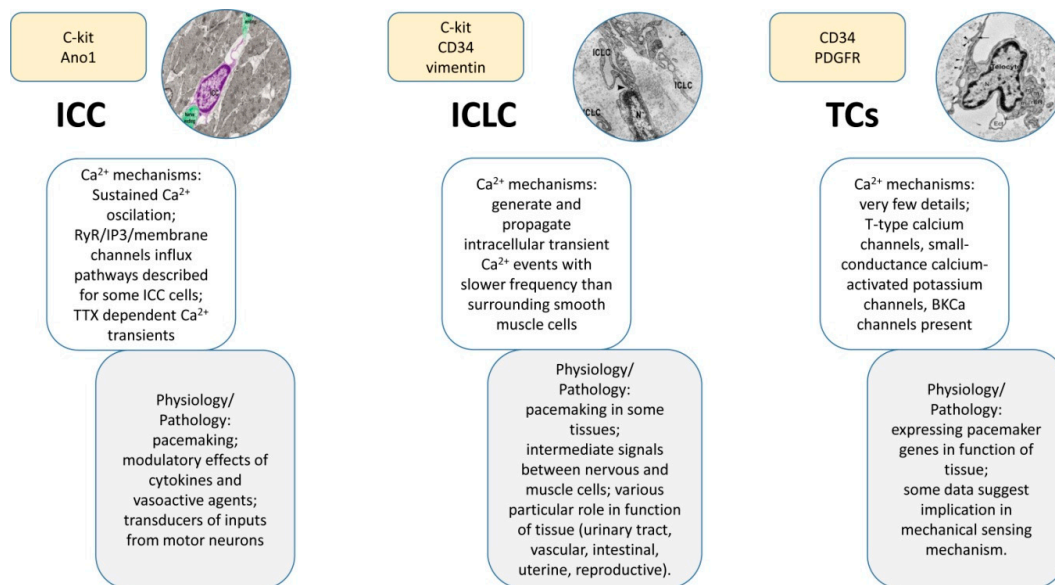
C-kit
Ano1

ICC

$Ca^{2+}$ mechanisms: Sustained $Ca^{2+}$ oscilation; RyR/IP3/membrane channels influx pathways described for some ICC cells; TTX dependent $Ca^{2+}$ transients

Physiology/ Pathology: pacemaking; modulatory effects of cytokines and vasoactive agents; transducers of inputs from motor neurons

C-kit
CD34
vimentin

ICLC

$Ca^{2+}$ mechanisms: generate and propagate intracellular transient $Ca^{2+}$ events with slower frequency than surrounding smooth muscle cells

Physiology/ Pathology: pacemaking in some tissues; intermediate signals between nervous and muscle cells; various particular role in function of tissue (urinary tract, vascular, intestinal, uterine, reproductive).

CD34
PDGFR

TCs

$Ca^{2+}$ mechanisms: very few details; T-type calcium channels, small-conductance calcium-activated potassium channels, BKCa channels present

Physiology/ Pathology: expressing pacemaker genes in function of tissue; some data suggest implication in mechanical sensing mechanism.